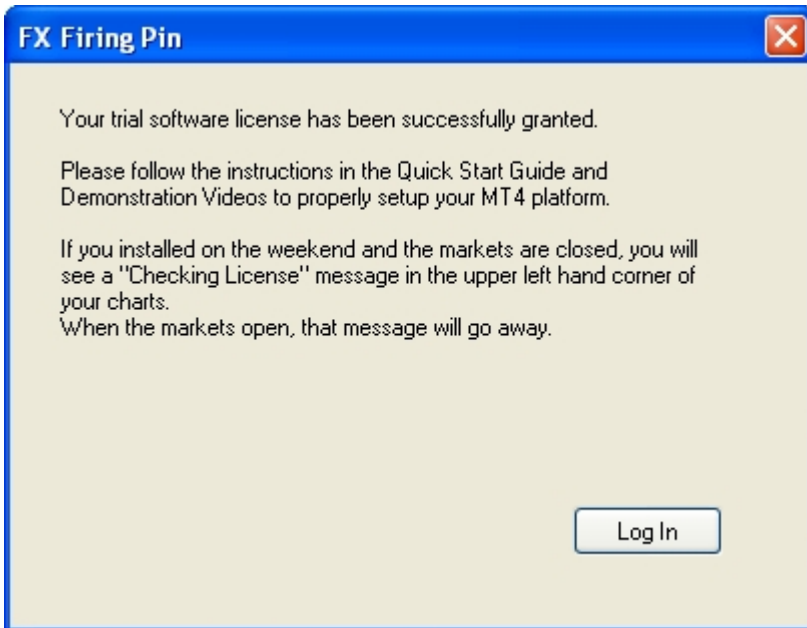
FX Firing Pin

Your trial software license has been successfully granted.

Please follow the instructions in the Quick Start Guide and Demonstration Videos to properly setup your MT4 platform.

If you installed on the weekend and the markets are closed, you will see a "Checking License" message in the upper left hand corner of your charts.
When the markets open, that message will go away.

Log In